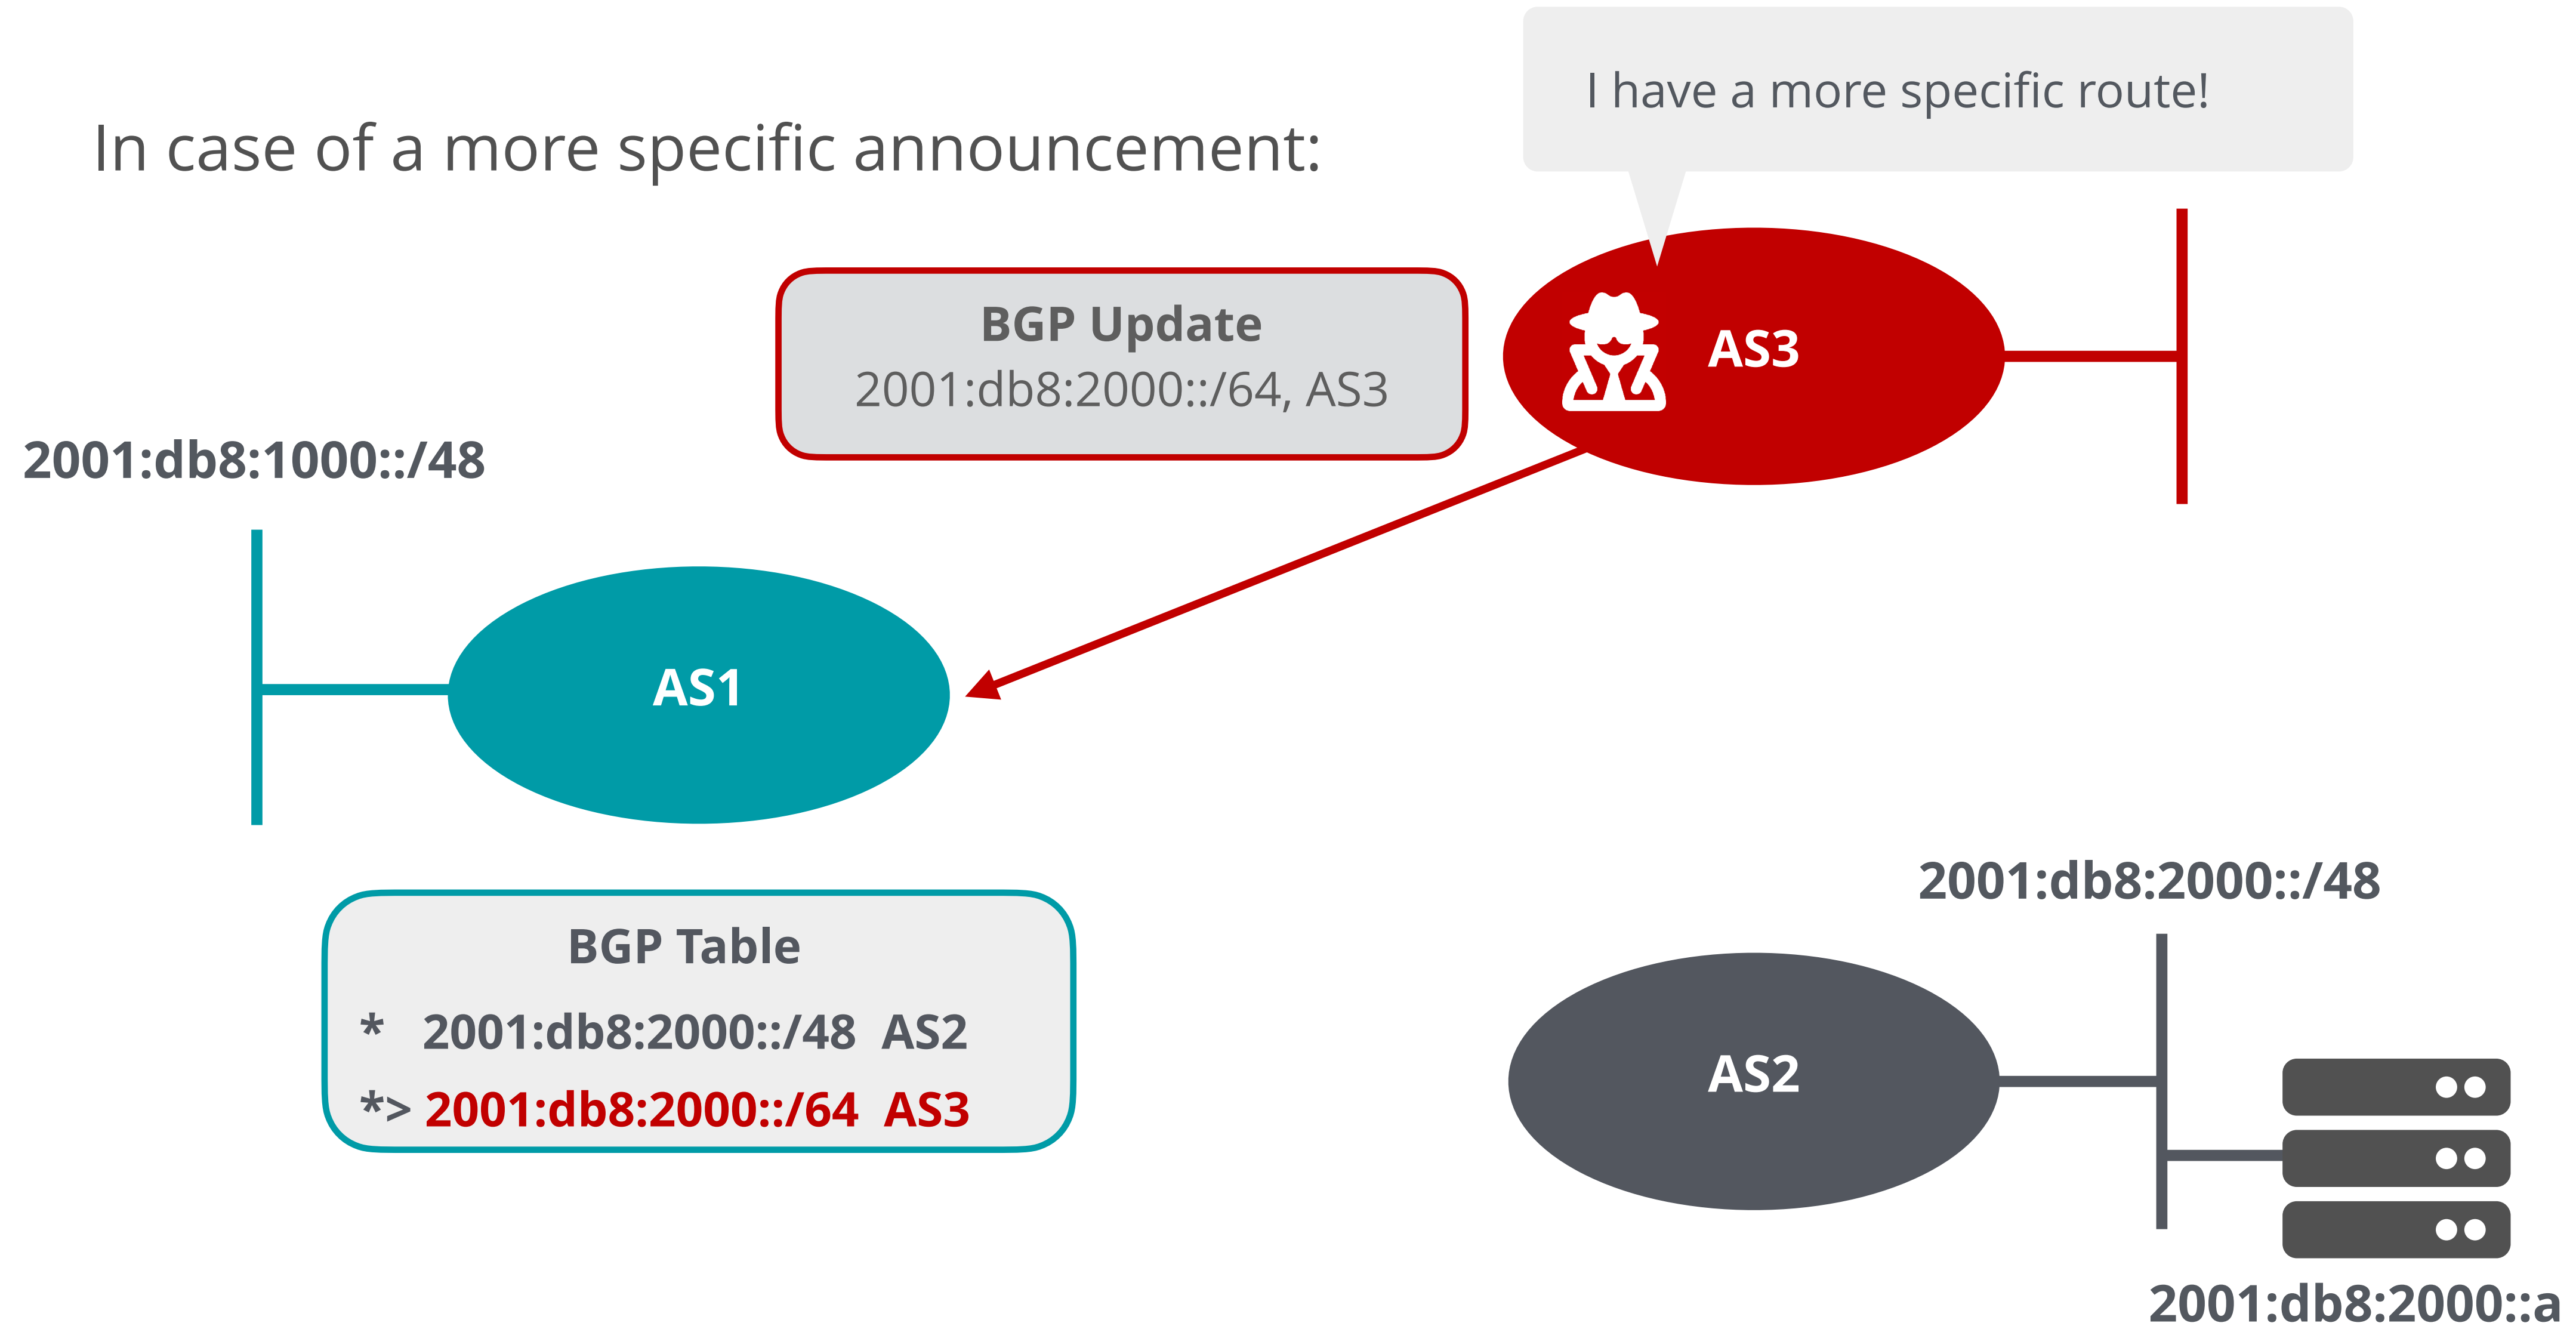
I have a more specific route!

In case of a more specific announcement:

BGP Update
2001:db8:2000::/64, AS3

AS3

2001:db8:1000::/48

AS1

BGP Table
* 2001:db8:2000::/48 AS2
*> 2001:db8:2000::/64 AS3

2001:db8:2000::/48

AS2

2001:db8:2000::a